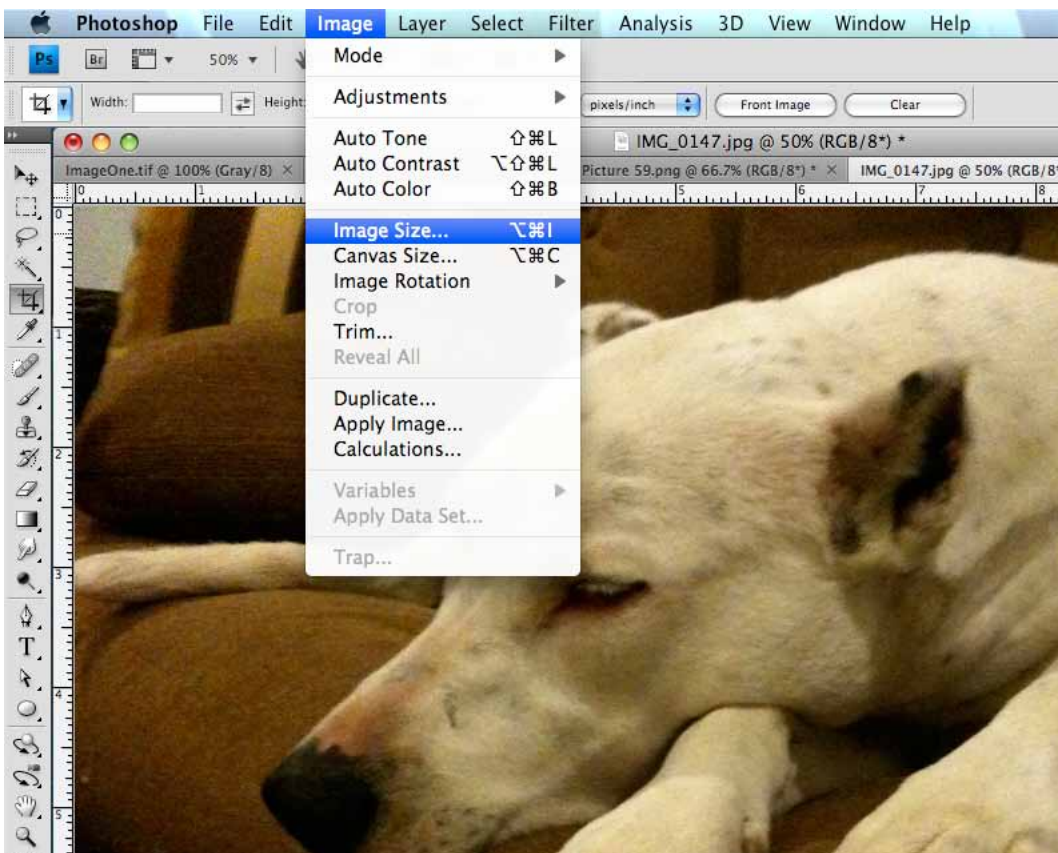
Photoshop File Edit Image Layer Select Filter Analysis 3D View Window Help

Ps Br 50%

Width: Height: pixels/inch Front Image Clear

IMG_0147.jpg @ 50% (RGB/8*) *

ImageOne.tif @ 100% (Gray/8) × Picture 59.png @ 66.7% (RGB/8*) * × IMG_0147.jpg @ 50% (RGB/8

Mode
Adjustments
Auto Tone ⇧⌘L
Auto Contrast ⌥⇧⌘L
Auto Color ⇧⌘B
Image Size... ⌥⌘I
Canvas Size... ⌥⌘C
Image Rotation
Crop
Trim...
Reveal All
Duplicate...
Apply Image...
Calculations...
Variables
Apply Data Set...
Trap...

0 1 2 3 4 5 6 7 8
0 1 2 3 4 5